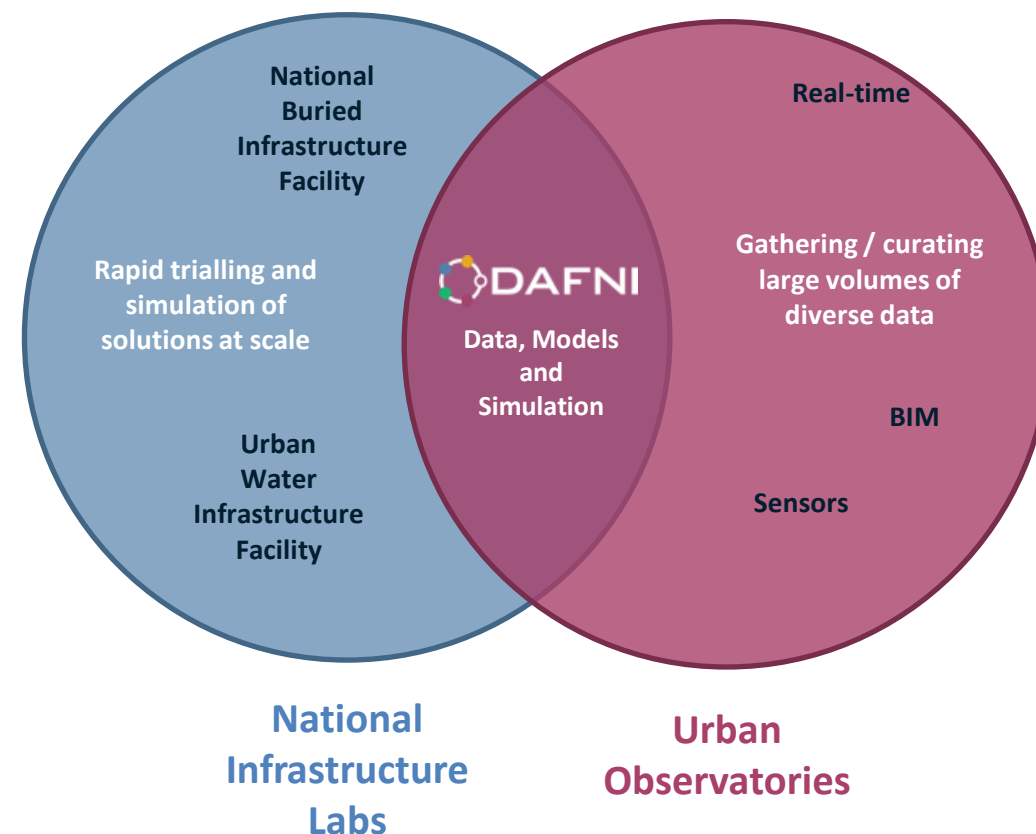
National Buried Infrastructure Facility

Rapid trialling and simulation of solutions at scale

Urban Water Infrastructure Facility

DAFNI

Data, Models and Simulation

Real-time

Gathering / curating large volumes of diverse data

BIM

Sensors

National Infrastructure Labs

Urban Observatories